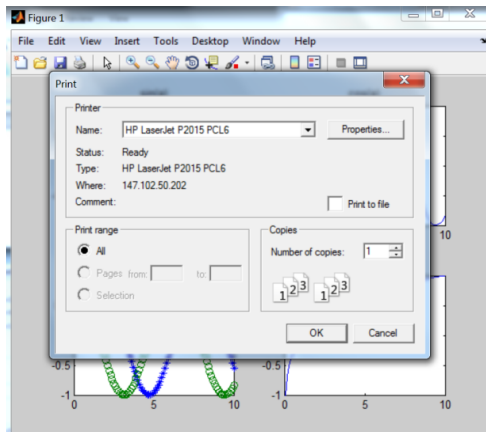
Figure 1

File Edit View Insert Tools Desktop Window Help

Print

Printer

Name: HP LaserJet P2015 PCL6

Properties...

Status: Ready

Type: HP LaserJet P2015 PCL6

Where: 147.102.50.202

Comment:

Print to file

Print range

All

Pages from: to:

Selection

Copies

Number of copies: 1

1 2 3 1 2 3

OK

Cancel

10

-0.5

-1

0 5 10

-1

0 5 10